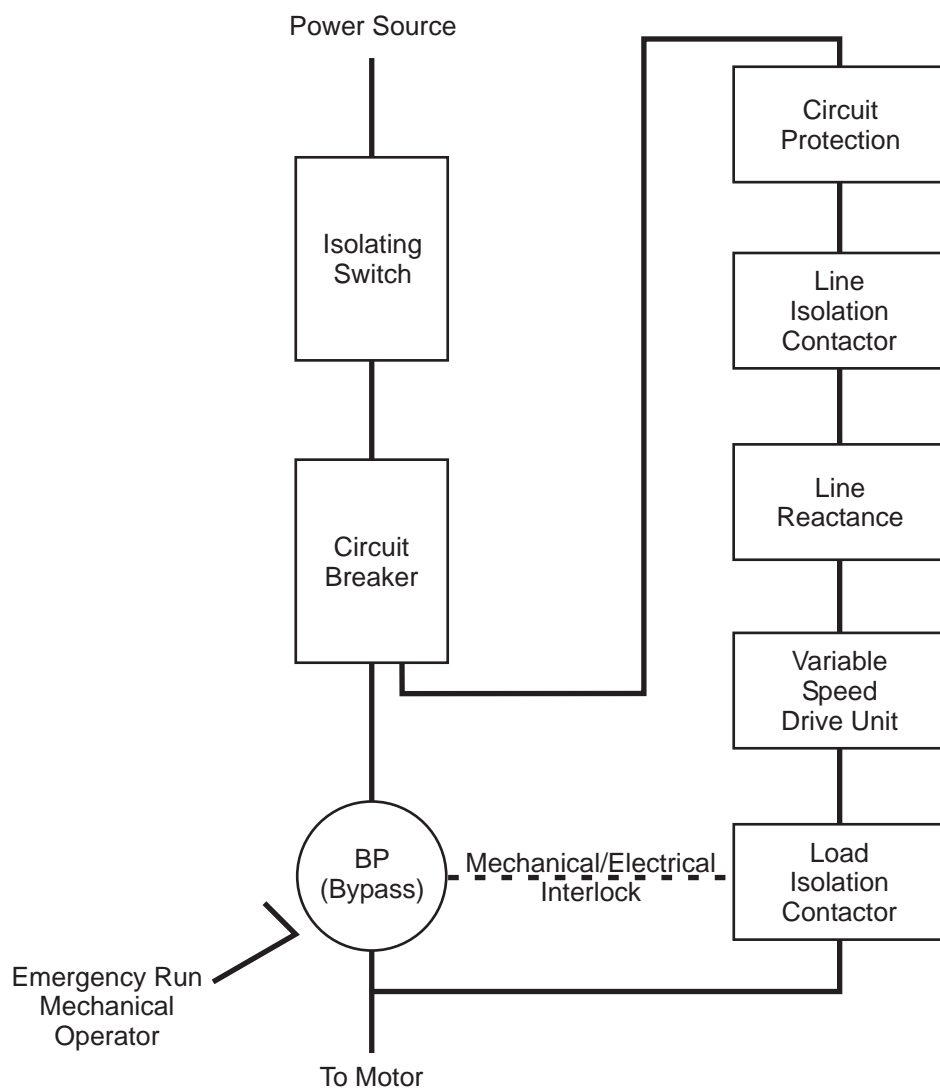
Power Source

Isolating Switch

Circuit Breaker

Circuit Protection

Line Isolation Contactor

Line Reactance

Variable Speed Drive Unit

Load Isolation Contactor

BP (Bypass)

Mechanical/Electrical Interlock

Emergency Run Mechanical Operator

To Motor